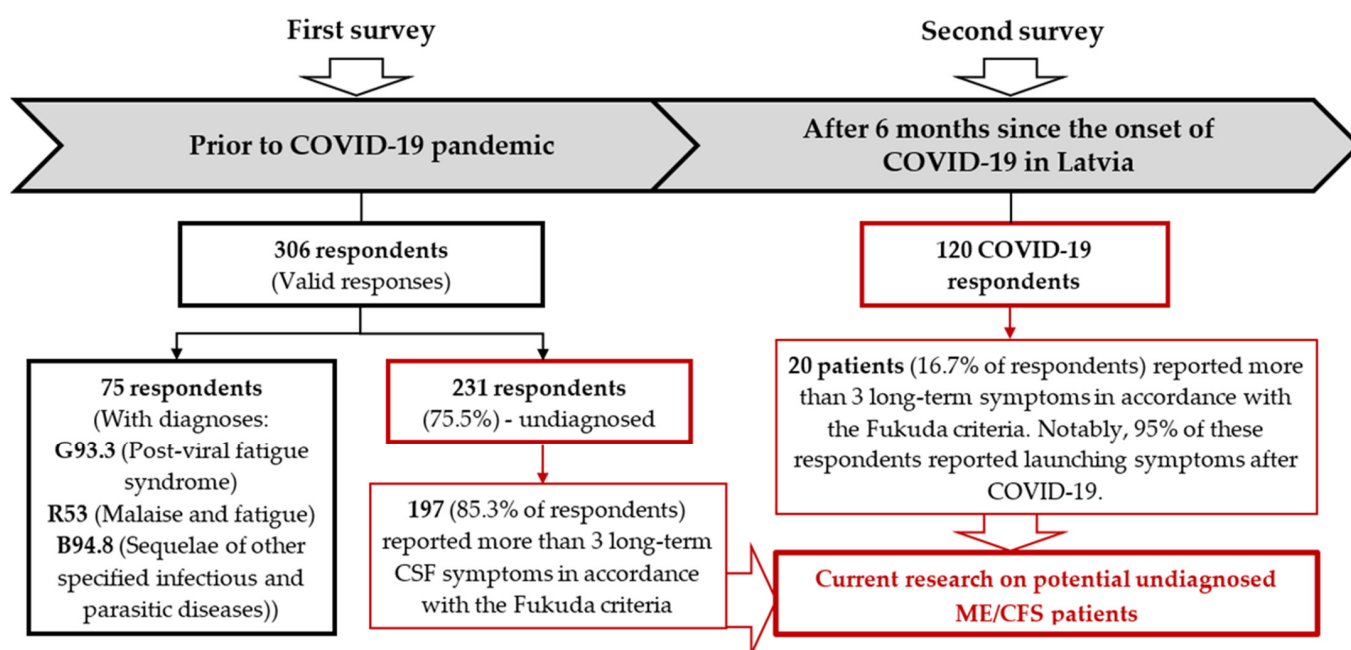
First survey

Second survey

Prior to COVID-19 pandemic

After 6 months since the onset of COVID-19 in Latvia

306 respondents
(Valid responses)

120 COVID-19 respondents

75 respondents
(With diagnoses:
G93.3 (Post-viral fatigue syndrome)
R53 (Malaise and fatigue)
B94.8 (Sequelae of other specified infectious and parasitic diseases))

231 respondents
(75.5%) - undiagnosed

197 (85.3% of respondents) reported more than 3 long-term CSF symptoms in accordance with the Fukuda criteria

20 patients (16.7% of respondents) reported more than 3 long-term symptoms in accordance with the Fukuda criteria. Notably, 95% of these respondents reported launching symptoms after COVID-19.

Current research on potential undiagnosed ME/CFS patients